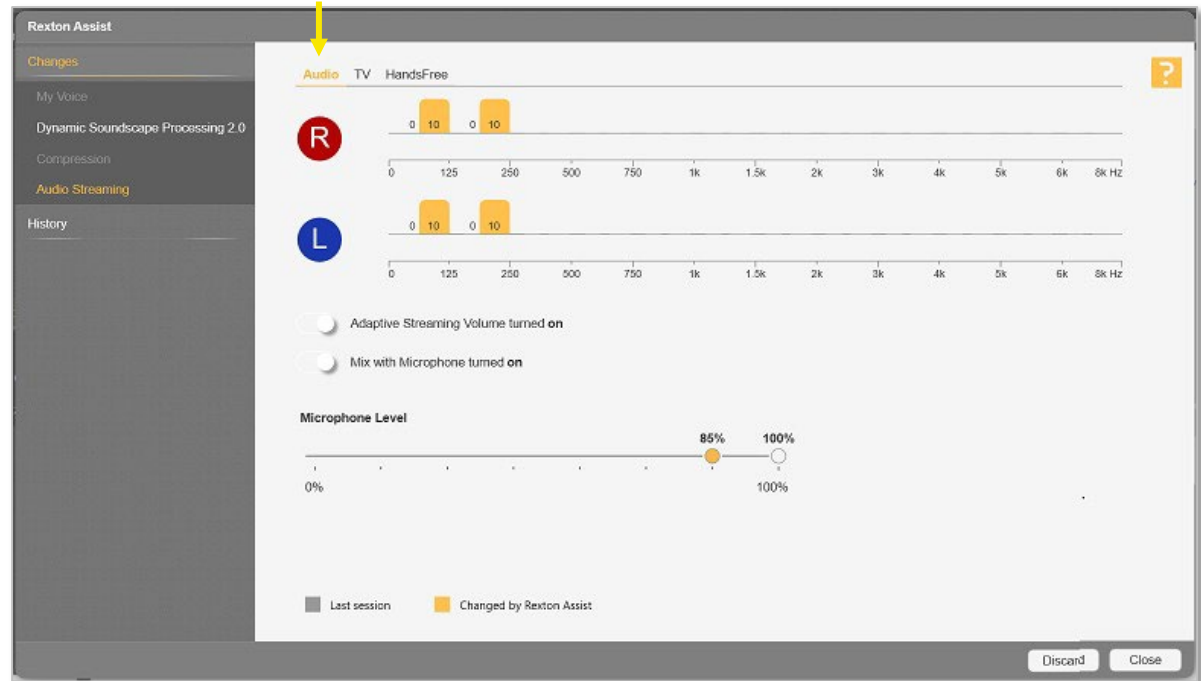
Rexton Assist

Changes

My Voice

Dynamic Soundscape Processing 2.0

Compression

Audio Streaming

History

Audio TV HandsFree

?

R

0 10 0 10

0 125 250 500 750 1k 1.5k 2k 3k 4k 5k 6k 8k Hz

L

0 10 0 10

0 125 250 500 750 1k 1.5k 2k 3k 4k 5k 6k 8k Hz

Adaptive Streaming Volume turned **on**

Mix with Microphone turned **on**

**Microphone Level**

85% 100%

0% 100%

Last session Changed by Rexton Assist

Discard Close